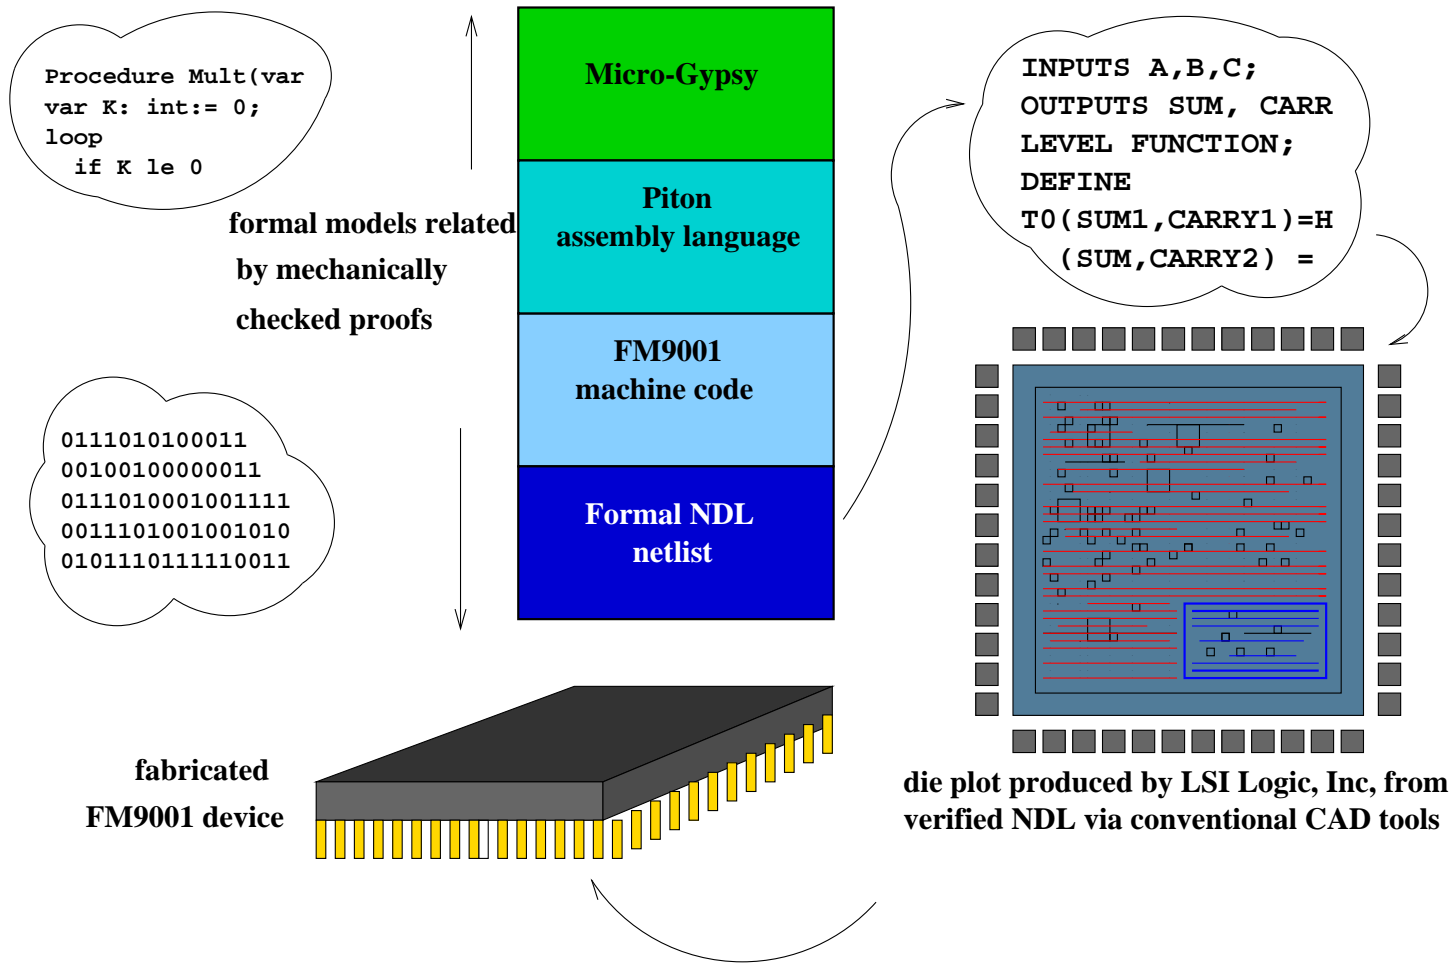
Procedure Mult(var
var K: int:= 0;
loop
 if K le 0

formal models related by mechanically checked proofs

Micro-Gypsy

Piton assembly language

FM9001 machine code

Formal NDL netlist

INPUTS A,B,C;
OUTPUTS SUM, CARR
LEVEL FUNCTION;
DEFINE
T0(SUM1,CARRY1)=H
 (SUM,CARRY2) =

0111010100011
00100100000011
0111010001001111
0011101001001010
0101110111110011

fabricated FM9001 device

die plot produced by LSI Logic, Inc, from verified NDL via conventional CAD tools